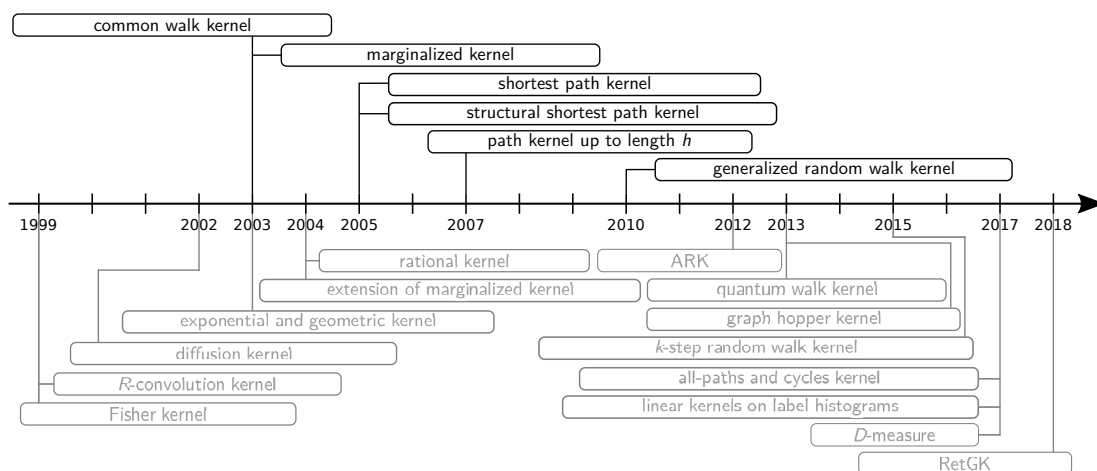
common walk kernel

marginalized kernel

shortest path kernel

structural shortest path kernel

path kernel up to length $h$

generalized random walk kernel

1999 2002 2003 2004 2005 2007 2010 2012 2013 2015 2017 2018

rational kernel

ARK

extension of marginalized kernel

quantum walk kernel

exponential and geometric kernel

graph hopper kernel

diffusion kernel

$k$-step random walk kernel

$R$-convolution kernel

all-paths and cycles kernel

Fisher kernel

linear kernels on label histograms

$D$-measure

RetGK